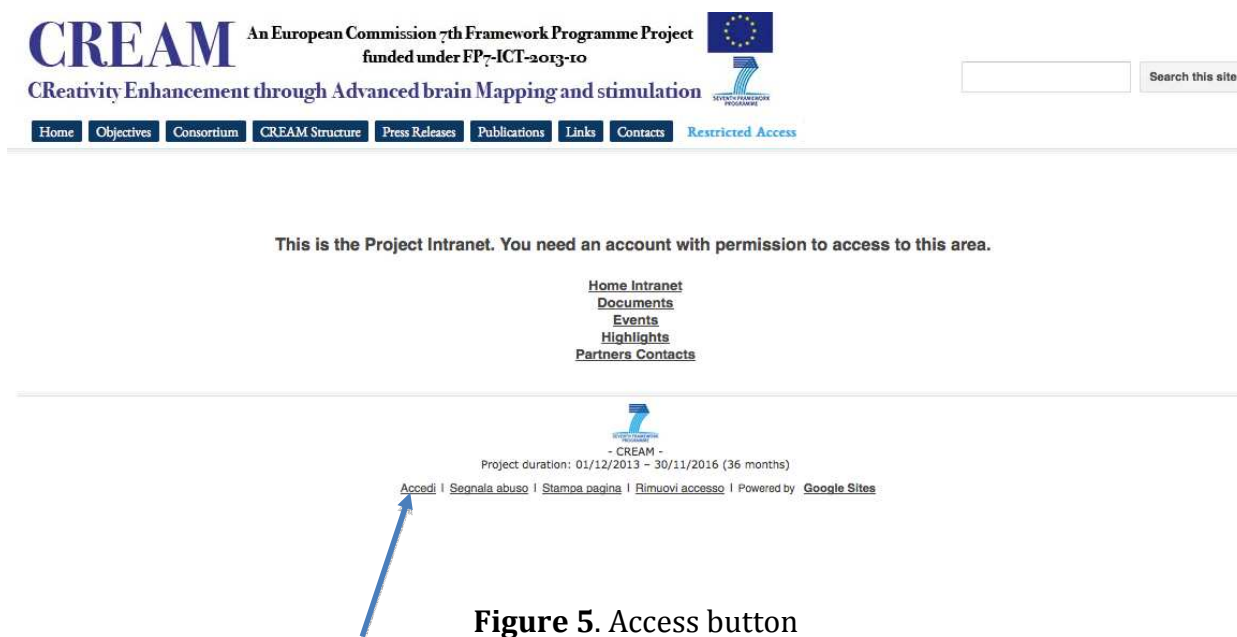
CREAM An European Commission 7th Framework Programme Project funded under FP7-ICT-2013-10

CReativity Enhancement through Advanced brain Mapping and stimulation

SEVENTH FRAMEWORK PROGRAMME

Search this site

Home | Objectives | Consortium | CREAM Structure | Press Releases | Publications | Links | Contacts | Restricted Access

This is the Project Intranet. You need an account with permission to access to this area.

Home Intranet
Documents
Events
Highlights
Partners Contacts

SEVENTH FRAMEWORK PROGRAMME

- CREAM -
Project duration: 01/12/2013 – 30/11/2016 (36 months)

Accedi | Segnala abuso | Stampa pagina | Rimuovi accesso | Powered by Google Sites

**Figure 5**. Access button